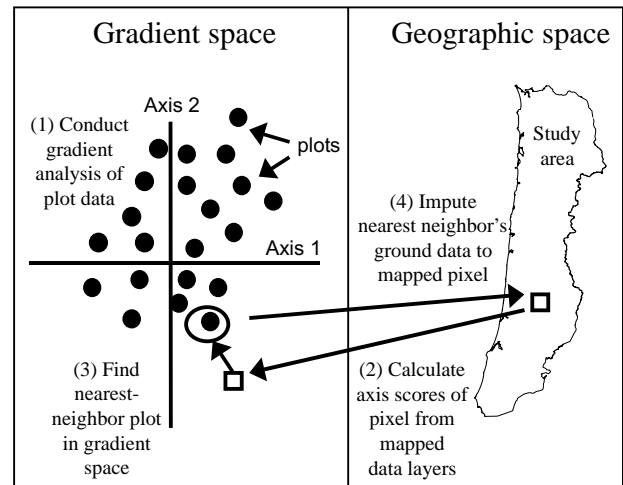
Gradient space

Geographic space

Axis 2

(1) Conduct gradient analysis of plot data

plots

Axis 1

(3) Find nearest-neighbor plot in gradient space

Study area

(4) Impute nearest neighbor's ground data to mapped pixel

(2) Calculate axis scores of pixel from mapped data layers